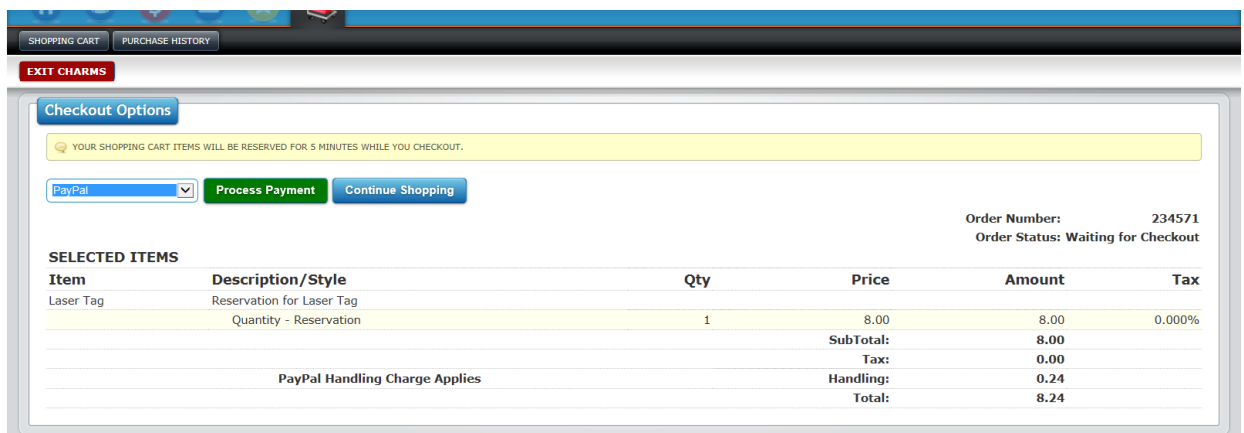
SHOPPING CART PURCHASE HISTORY

EXIT CHARMS

Checkout Options

YOUR SHOPPING CART ITEMS WILL BE RESERVED FOR 5 MINUTES WHILE YOU CHECKOUT.

PayPal

Process Payment Continue Shopping

Order Number: 234571
Order Status: Waiting for Checkout

SELECTED ITEMS

| Item | Description/Style | Qty | Price | Amount | Tax |
|---|---|---|---|---|---|
| Laser Tag | Reservation for Laser Tag | | | | |
| | Quantity - Reservation | 1 | 8.00 | 8.00 | 0.000% |
| | | | SubTotal: | 8.00 | |
| | | | Tax: | 0.00 | |
| | PayPal Handling Charge Applies | | Handling: | 0.24 | |
| | | | Total: | 8.24 | |